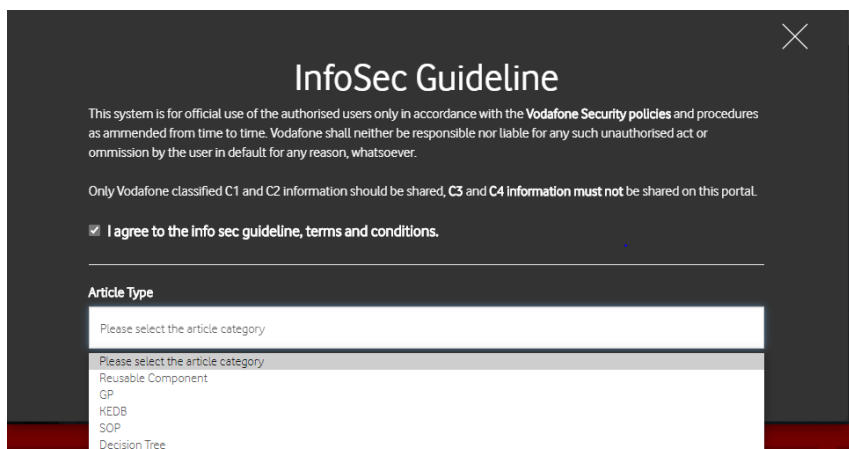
InfoSec Guideline

This system is for official use of the authorised users only in accordance with the Vodafone Security policies and procedures as ammended from time to time. Vodafone shall neither be responsible nor liable for any such unauthorised act or ommission by the user in default for any reason, whatsoever.

Only Vodafone classified C1 and C2 information should be shared, C3 and C4 information must not be shared on this portal.

☑ I agree to the info sec guideline, terms and conditions.

Article Type

Please select the article category

Please select the article category
Reusable Component
GP
KEDB
SOP
Decision Tree